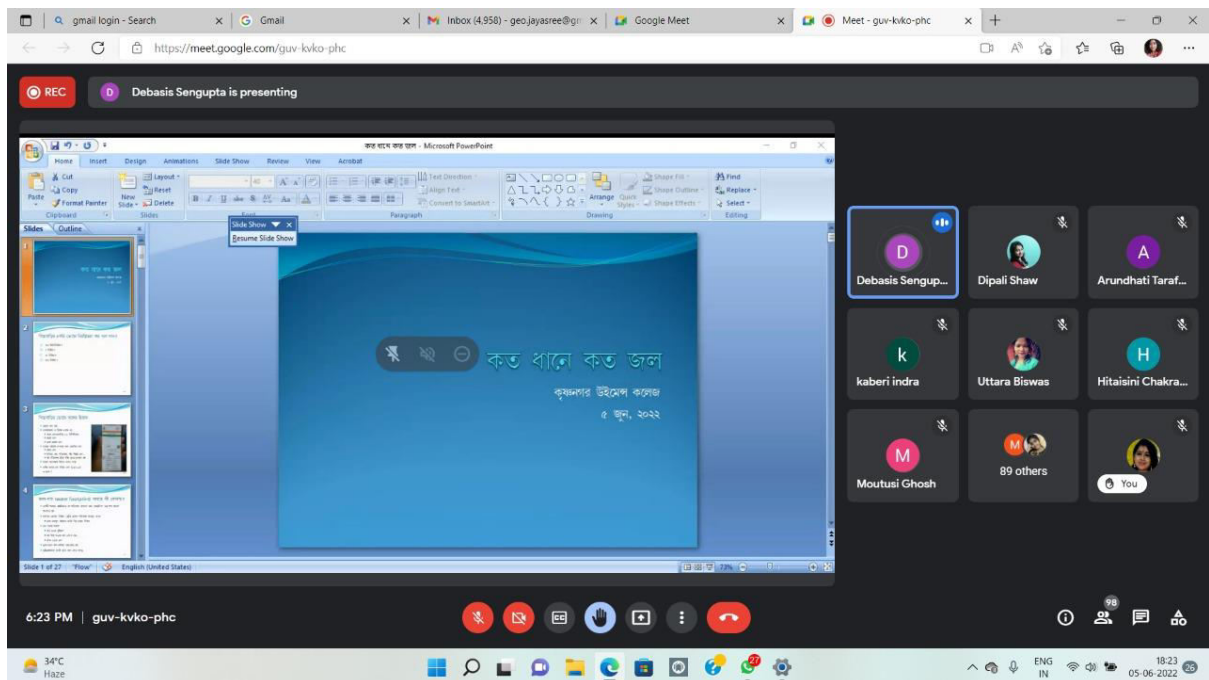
gmail login - Search
Gmail
Inbox (4,958) - geo.jayasree@gm
Google Meet
Meet - guv-kvko-phc

https://meet.google.com/guv-kvko-phc

REC
Debasis Sengupta is presenting

কত ধানে কত জল - Microsoft PowerPoint
Home Insert Design Animations Slide Show Review View Acrobat
Cut
Copy
Format Painter
Paste
Clipboard
New Slide
Layout
Reset
Delete
Slides
Paragraph
Text Direction
Align Text
Convert to SmartArt
Arrange
Quick Styles
Shape Fill
Shape Outline
Shape Effects
Drawing
Find
Replace
Select
Editing
Slides Outline
Slide Show
Resume Slide Show

কত ধানে কত জল
কৃষ্ণনগর উইমেন্স কলেজ
৫ জুন, ২০২২

Slide 1 of 27 "Flow" English (United States)

Debasis Sengup...
Dipali Shaw
Arundhati Taraf...
kaberi indra
Uttara Biswas
Hitaisini Chakra...
Moutusi Ghosh
89 others
You

6:23 PM | guv-kvko-phc

98

34°C
Haze
ENG
IN
18:23
05-06-2022